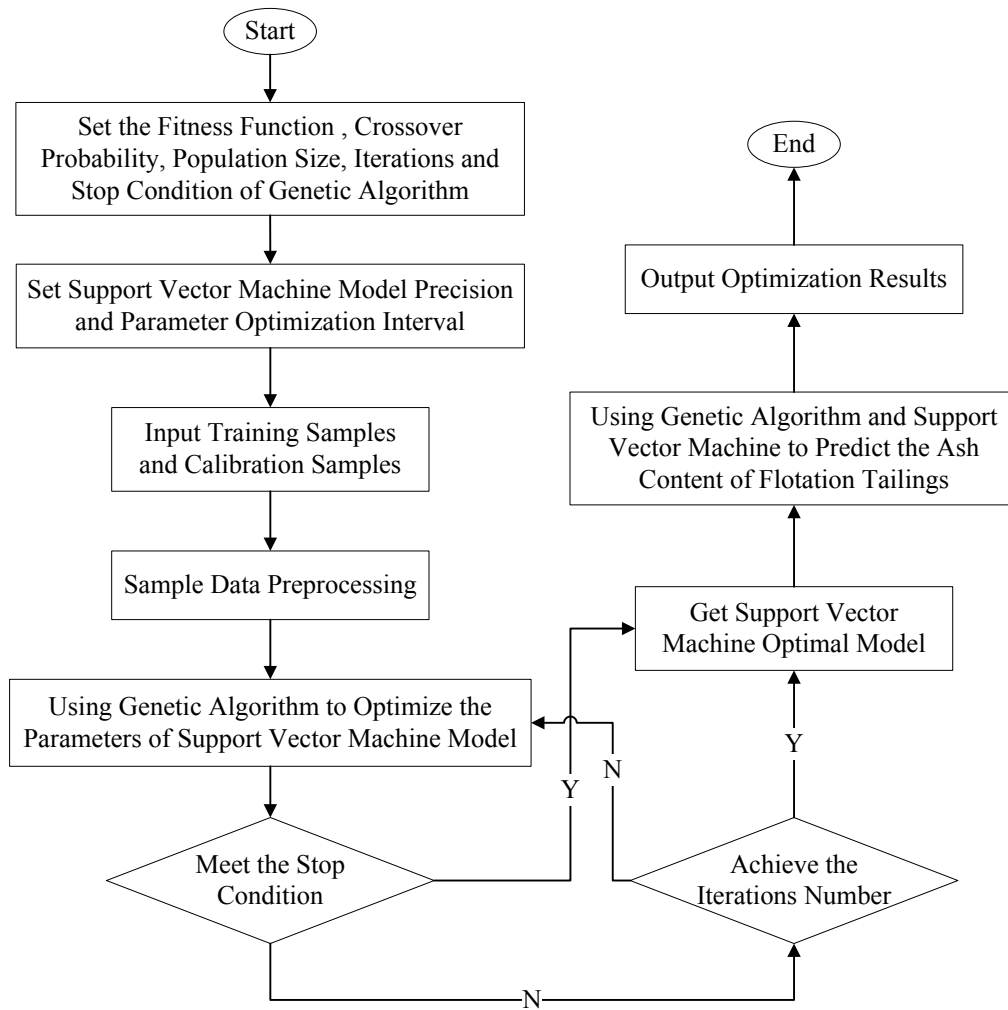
Start

Set the Fitness Function , Crossover Probability, Population Size, Iterations and Stop Condition of Genetic Algorithm

Set Support Vector Machine Model Precision and Parameter Optimization Interval

Input Training Samples and Calibration Samples

Sample Data Preprocessing

Using Genetic Algorithm to Optimize the Parameters of Support Vector Machine Model

Meet the Stop Condition

Y

N

N

Achieve the Iterations Number

Y

Get Support Vector Machine Optimal Model

Using Genetic Algorithm and Support Vector Machine to Predict the Ash Content of Flotation Tailings

Output Optimization Results

End